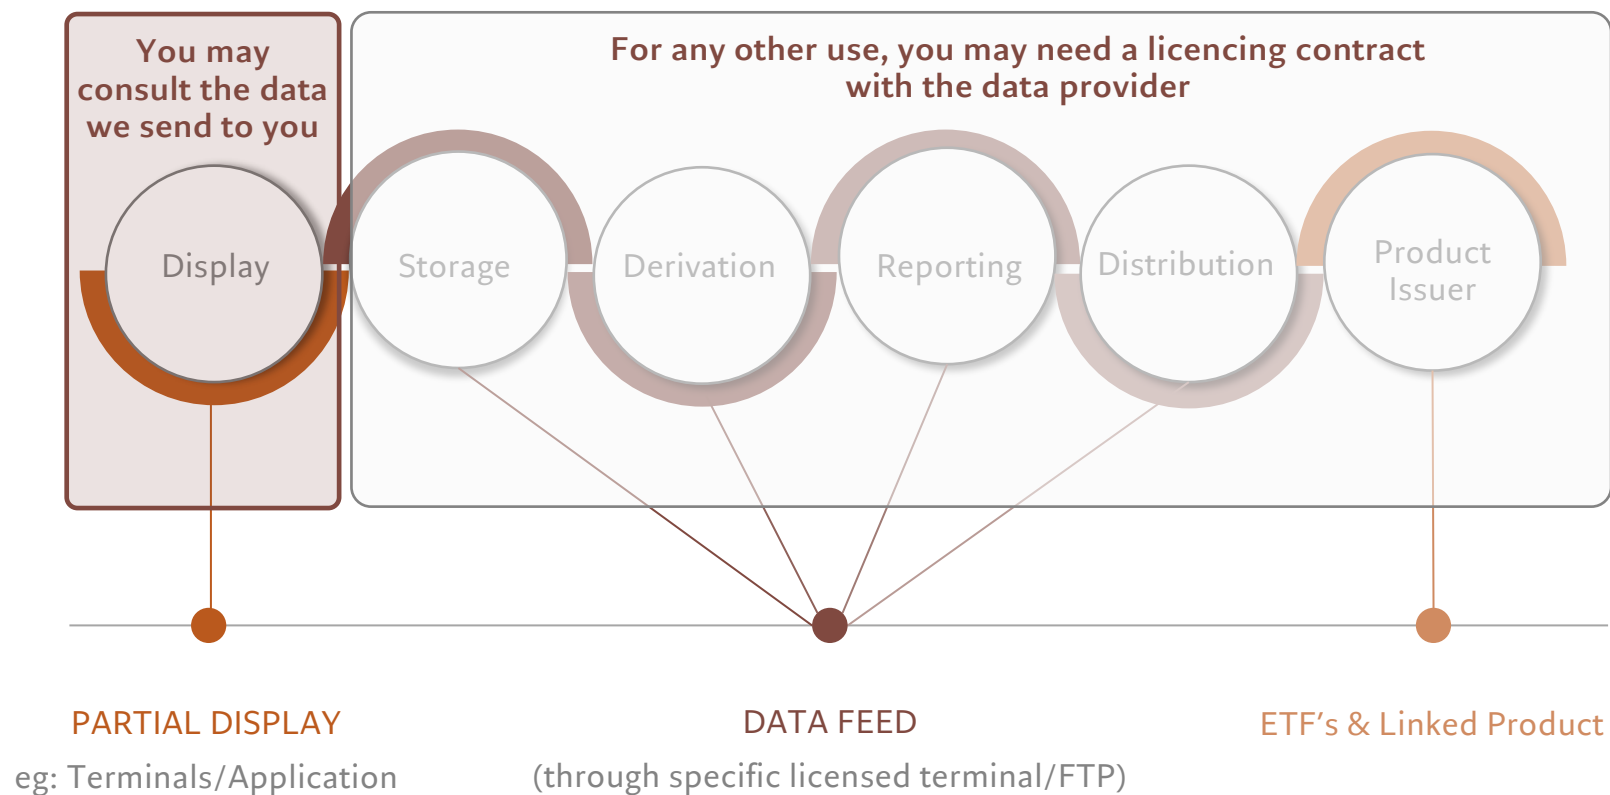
You may consult the data we send to you

For any other use, you may need a licencing contract with the data provider

Display

Storage

Derivation

Reporting

Distribution

Product Issuer

PARTIAL DISPLAY

eg: Terminals/Application

DATA FEED

(through specific licensed terminal/FTP)

ETF's & Linked Product